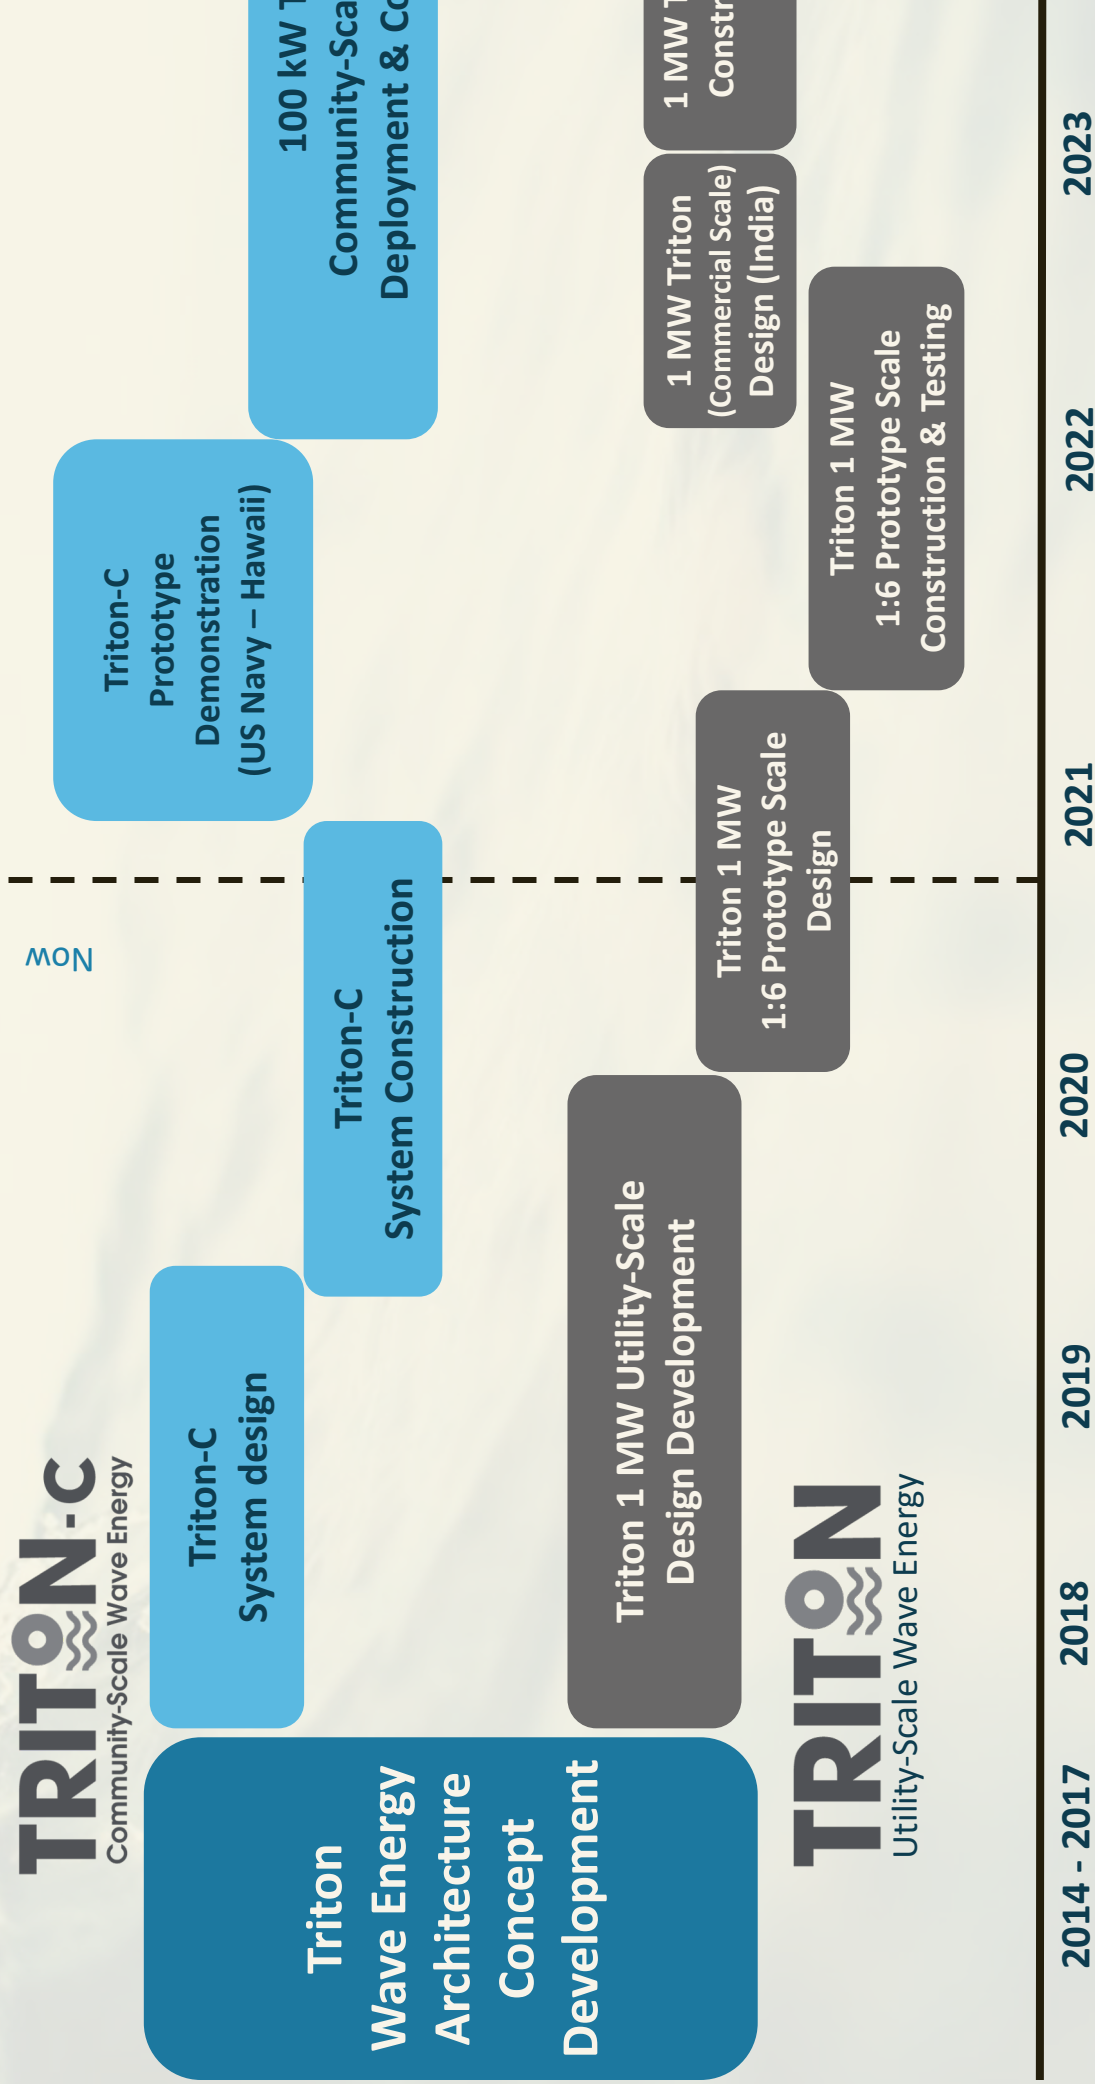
TRITON-C
Community-Scale Wave Energy

Triton Wave Energy Architecture Concept Development

Triton-C System design

Triton-C System Construction

Triton-C Prototype Demonstration (US Navy – Hawaii)

100 kW T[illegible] Community-Sca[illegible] Deployment & Co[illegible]

Now

TRITON
Utility-Scale Wave Energy

Triton 1 MW Utility-Scale Design Development

Triton 1 MW 1:6 Prototype Scale Design

Triton 1 MW 1:6 Prototype Scale Construction & Testing

1 MW Triton (Commercial Scale) Design (India)

1 MW T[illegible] Constr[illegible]

2014 - 2017 2018 2019 2020 2021 2022 2023